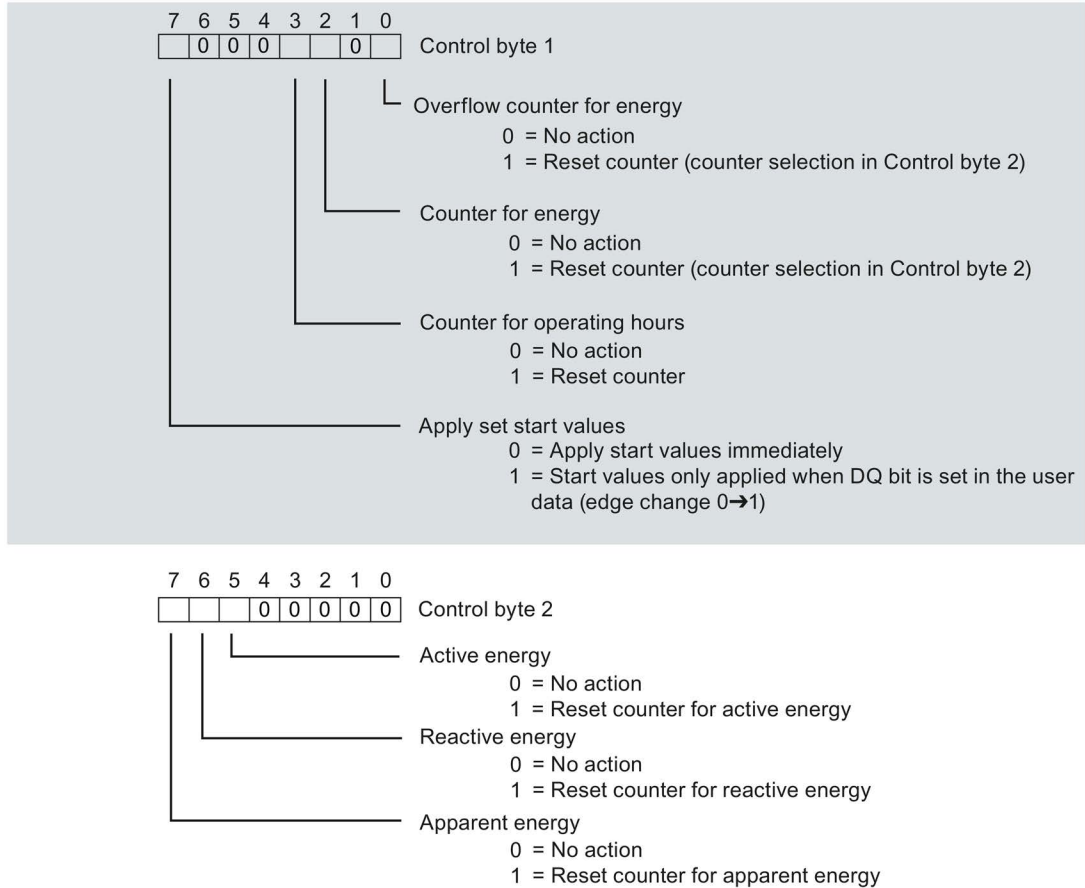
7 6 5 4 3 2 1 0

| | 0 | 0 | 0 | | | 0 | |
|---|---|---|---|---|---|---|---|

Control byte 1

Overflow counter for energy
0 = No action
1 = Reset counter (counter selection in Control byte 2)

Counter for energy
0 = No action
1 = Reset counter (counter selection in Control byte 2)

Counter for operating hours
0 = No action
1 = Reset counter

Apply set start values
0 = Apply start values immediately
1 = Start values only applied when DQ bit is set in the user data (edge change 0➔1)

7 6 5 4 3 2 1 0

| | | | 0 | 0 | 0 | 0 | 0 |
|---|---|---|---|---|---|---|---|

Control byte 2

Active energy
0 = No action
1 = Reset counter for active energy

Reactive energy
0 = No action
1 = Reset counter for reactive energy

Apparent energy
0 = No action
1 = Reset counter for apparent energy